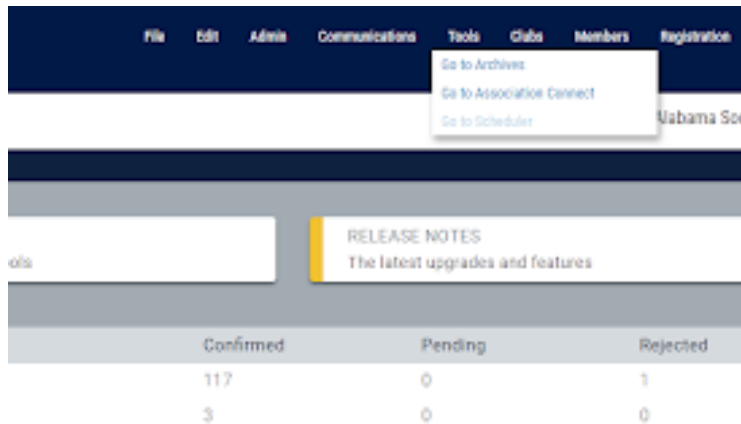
File Edit Admin Communications Tools Clubs Members Registration

Go to Archives
Go to Association Connect
Go to Scheduler

Alabama So

ols

RELEASE NOTES
The latest upgrades and features

| Confirmed | Pending | Rejected |
|---|---|---|
| 117 | 0 | 1 |
| 3 | 0 | 0 |